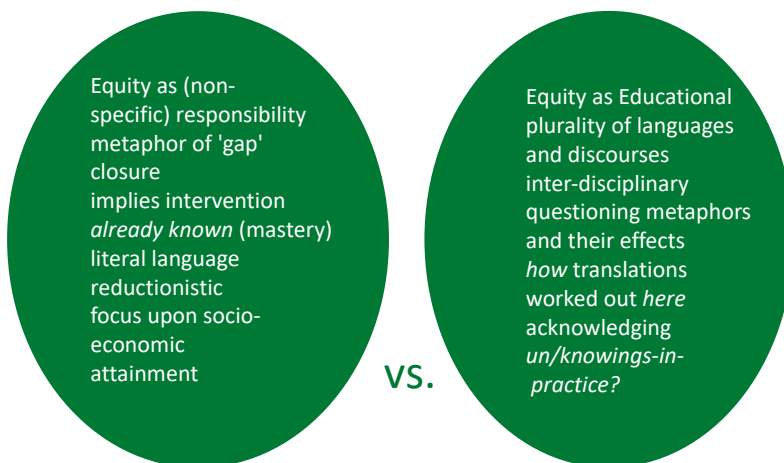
Equity as (non-specific) responsibility
metaphor of 'gap' closure
implies intervention *already known* (mastery)
literal language
reductionistic
focus upon socio-economic attainment

vs.

Equity as Educational
plurality of languages and discourses
inter-disciplinary
questioning metaphors and their effects
*how* translations worked out *here*
acknowledging *un/knowings-in-practice?*